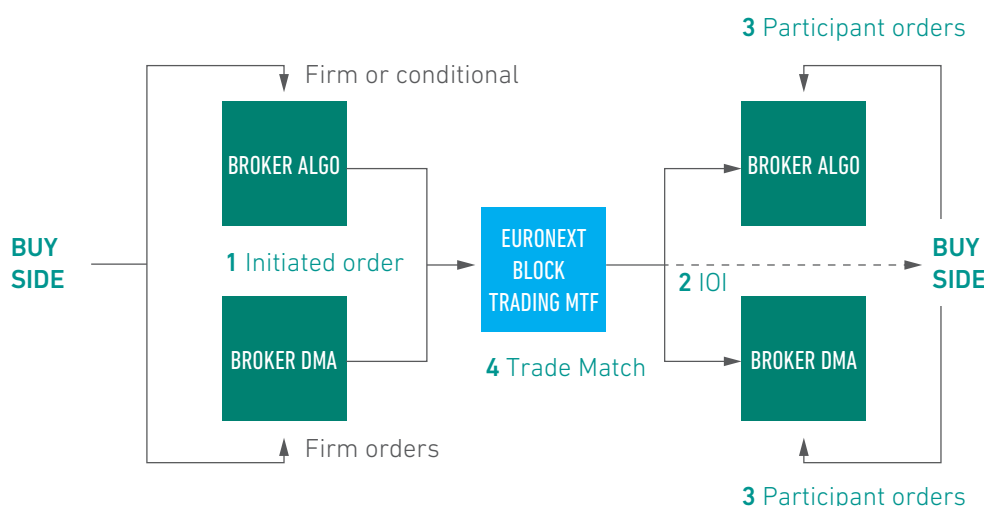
3 Participant orders

Firm or conditional

BROKER ALGO

BROKER ALGO

BUY SIDE

1 Initiated order

EURONEXT BLOCK TRADING MTF

2 IOI

BUY SIDE

BROKER DMA

BROKER DMA

4 Trade Match

Firm orders

3 Participant orders